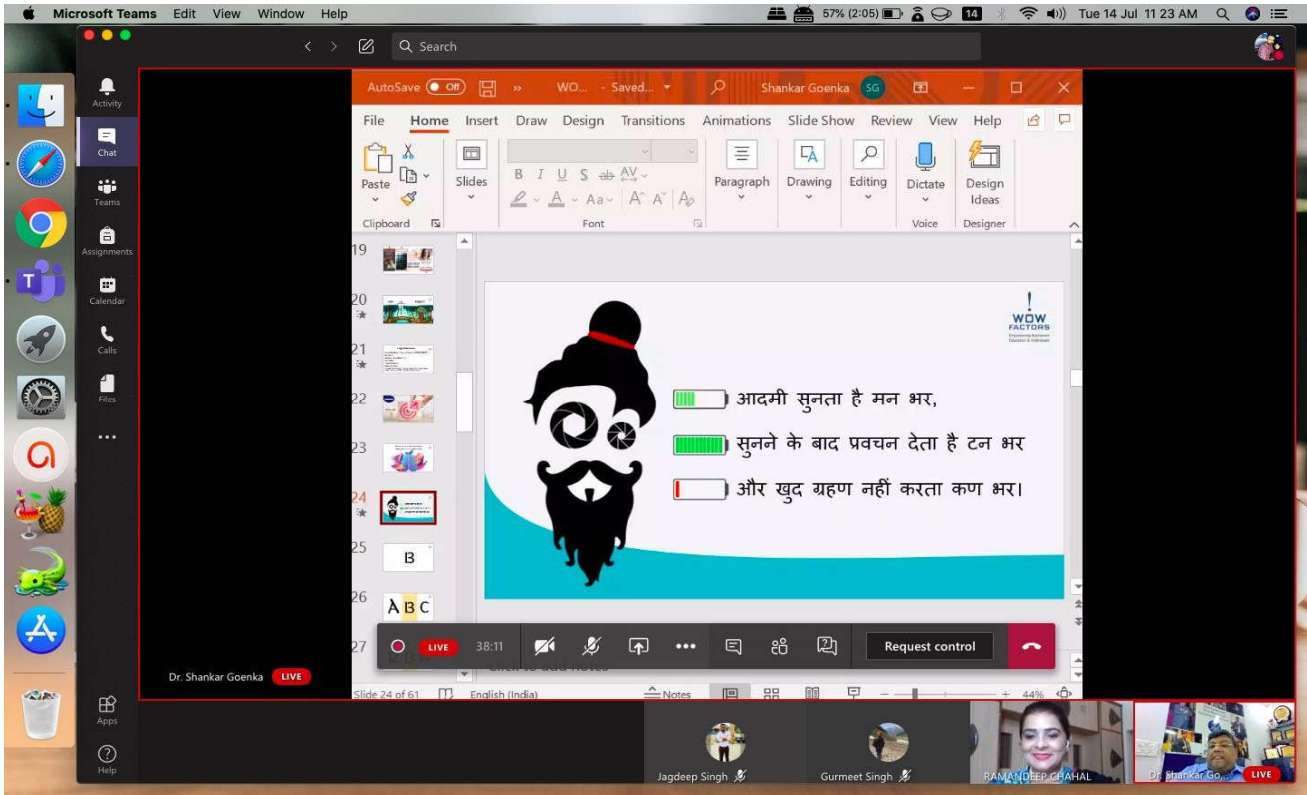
Microsoft Teams Edit View Window Help
57% (2:05) 14 Tue 14 Jul 11 23 AM

Search

Activity
Chat
Teams
Assignments
Calendar
Calls
Files
...
Apps
Help

AutoSave Off WO... - Saved... Shankar Goenka SG

File Home Insert Draw Design Transitions Animations Slide Show Review View Help

Paste Clipboard Slides Font Paragraph Drawing Editing Dictate Voice Design Ideas Designer

19
20
21
22
23
24
25 B
26 A B C
27

WOW FACTORS

आदमी सुनता है मन भर,
सुनने के बाद प्रवचन देता है टन भर
और खुद ग्रहण नहीं करता कण भर।

LIVE 38:11 Request control

Click to add notes

Slide 24 of 61 English (India) Notes 44%

Dr. Shankar Goenka LIVE

Jagdeep Singh
Gurmeet Singh
RAMANDEEP CHAHAL
Dr. Shankar Go... LIVE